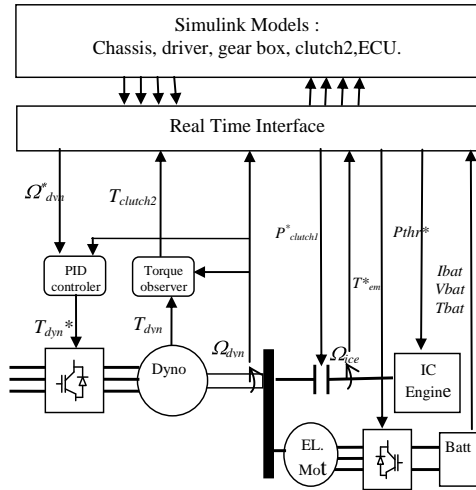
Simulink Models :
Chassis, driver, gear box, clutch2,ECU.

Real Time Interface

$\Omega^*_{dyn}$

$T_{clutch2}$

$P^*_{clutch1}$

Pthr*

Ibat
Vbat
Tbat

PID controler

Torque observer

$T^*_{em}$

$T_{dyn}$*

$T_{dyn}$

$\Omega_{dyn}$

$\Omega_{ice}$

Dyno

IC Engine

EL. Mot

Batt